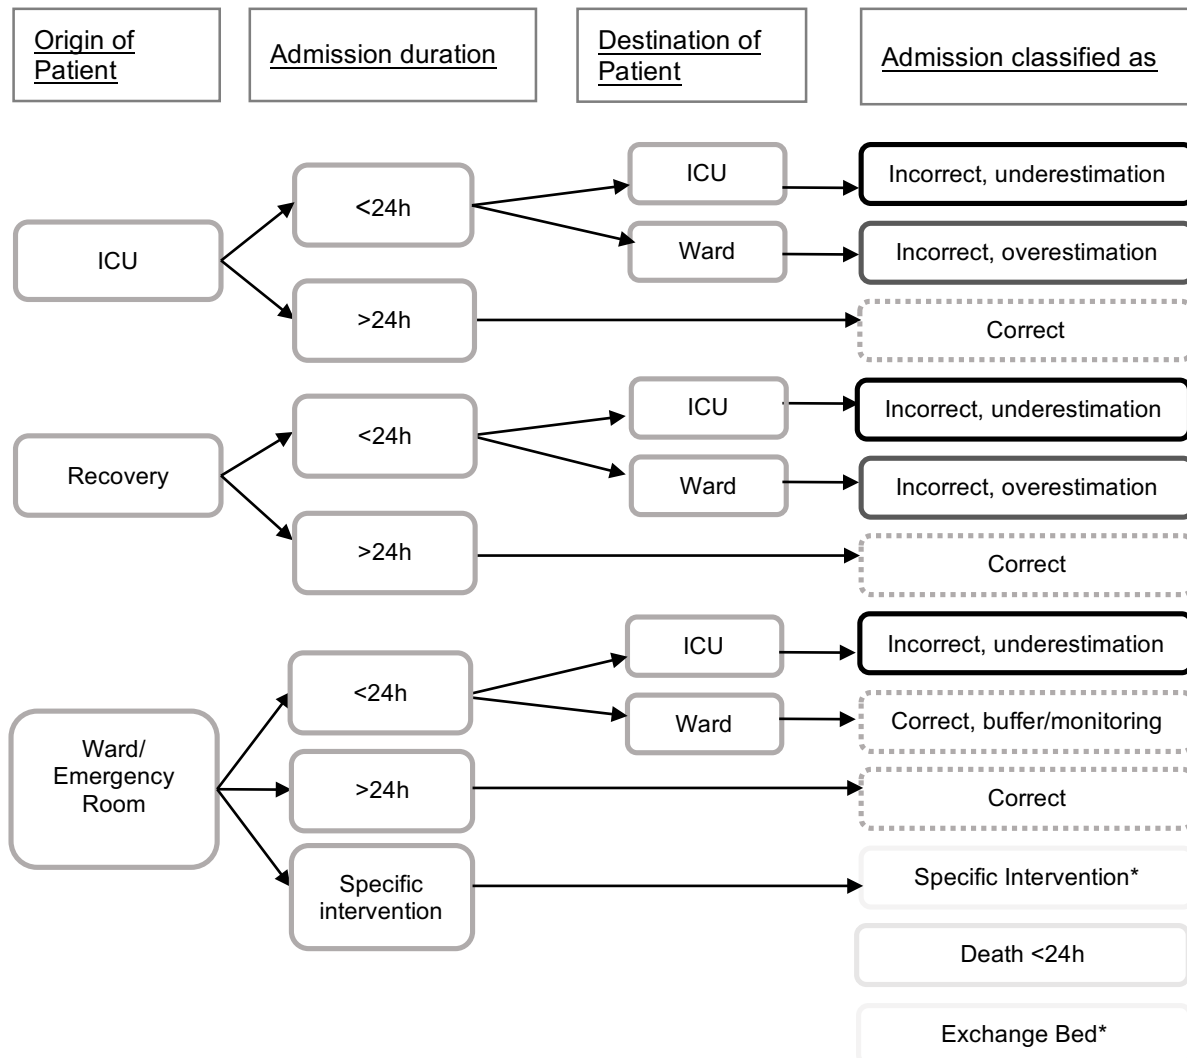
Origin of Patient

Admission duration

Destination of Patient

Admission classified as

ICU

<24h

ICU

Incorrect, underestimation

Ward

Incorrect, overestimation

>24h

Correct

Recovery

<24h

ICU

Incorrect, underestimation

Ward

Incorrect, overestimation

>24h

Correct

Ward/ Emergency Room

<24h

ICU

Incorrect, underestimation

Ward

Correct, buffer/monitoring

>24h

Correct

Specific intervention

Specific Intervention*

Death <24h

Exchange Bed*